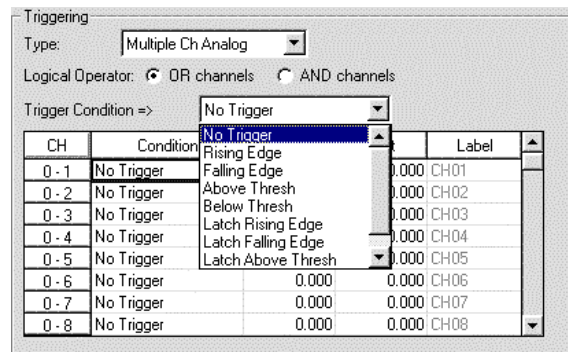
Triggering

Type: Multiple Ch Analog

Logical Operator: OR channels AND channels

Trigger Condition => No Trigger

No Trigger
Rising Edge
Falling Edge
Above Thresh
Below Thresh
Latch Rising Edge
Latch Falling Edge
Latch Above Thresh

| CH | Condition | | | Label |
|---|---|---|---|---|
| 0 - 1 | No Trigger | | 0.000 | CH01 |
| 0 - 2 | No Trigger | | 0.000 | CH02 |
| 0 - 3 | No Trigger | | 0.000 | CH03 |
| 0 - 4 | No Trigger | | 0.000 | CH04 |
| 0 - 5 | No Trigger | | 0.000 | CH05 |
| 0 - 6 | No Trigger | 0.000 | 0.000 | CH06 |
| 0 - 7 | No Trigger | 0.000 | 0.000 | CH07 |
| 0 - 8 | No Trigger | 0.000 | 0.000 | CH08 |